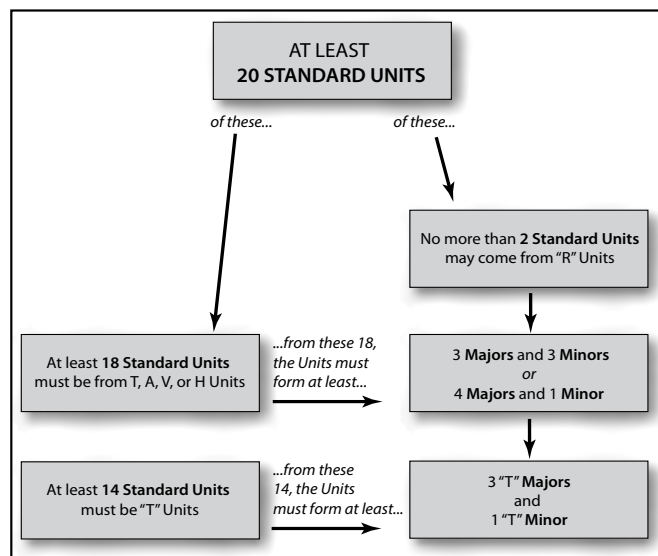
AT LEAST
20 STANDARD UNITS

of these...

of these...

No more than 2 Standard Units may come from "R" Units

At least 18 Standard Units must be from T, A, V, or H Units

...from these 18, the Units must form at least...

3 Majors and 3 Minors
or
4 Majors and 1 Minor

At least 14 Standard Units must be "T" Units

...from these 14, the Units must form at least...

3 "T" Majors
and
1 "T" Minor